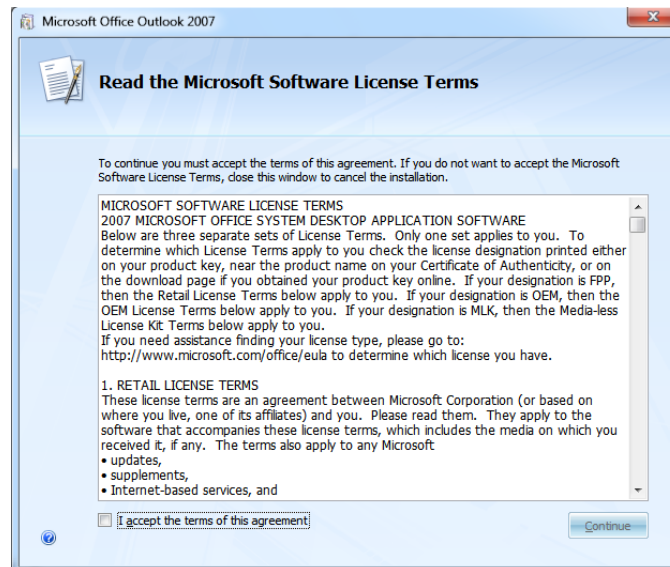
Microsoft Office Outlook 2007

Read the Microsoft Software License Terms

To continue you must accept the terms of this agreement. If you do not want to accept the Microsoft Software License Terms, close this window to cancel the installation.

MICROSOFT SOFTWARE LICENSE TERMS
2007 MICROSOFT OFFICE SYSTEM DESKTOP APPLICATION SOFTWARE
Below are three separate sets of License Terms. Only one set applies to you. To determine which License Terms apply to you check the license designation printed either on your product key, near the product name on your Certificate of Authenticity, or on the download page if you obtained your product key online. If your designation is FPP, then the Retail License Terms below apply to you. If your designation is OEM, then the OEM License Terms below apply to you. If your designation is MLK, then the Media-less License Kit Terms below apply to you.
If you need assistance finding your license type, please go to: http://www.microsoft.com/office/eula to determine which license you have.

1. RETAIL LICENSE TERMS
These license terms are an agreement between Microsoft Corporation (or based on where you live, one of its affiliates) and you. Please read them. They apply to the software that accompanies these license terms, which includes the media on which you received it, if any. The terms also apply to any Microsoft
• updates,
• supplements,
• Internet-based services, and

I accept the terms of this agreement

Continue